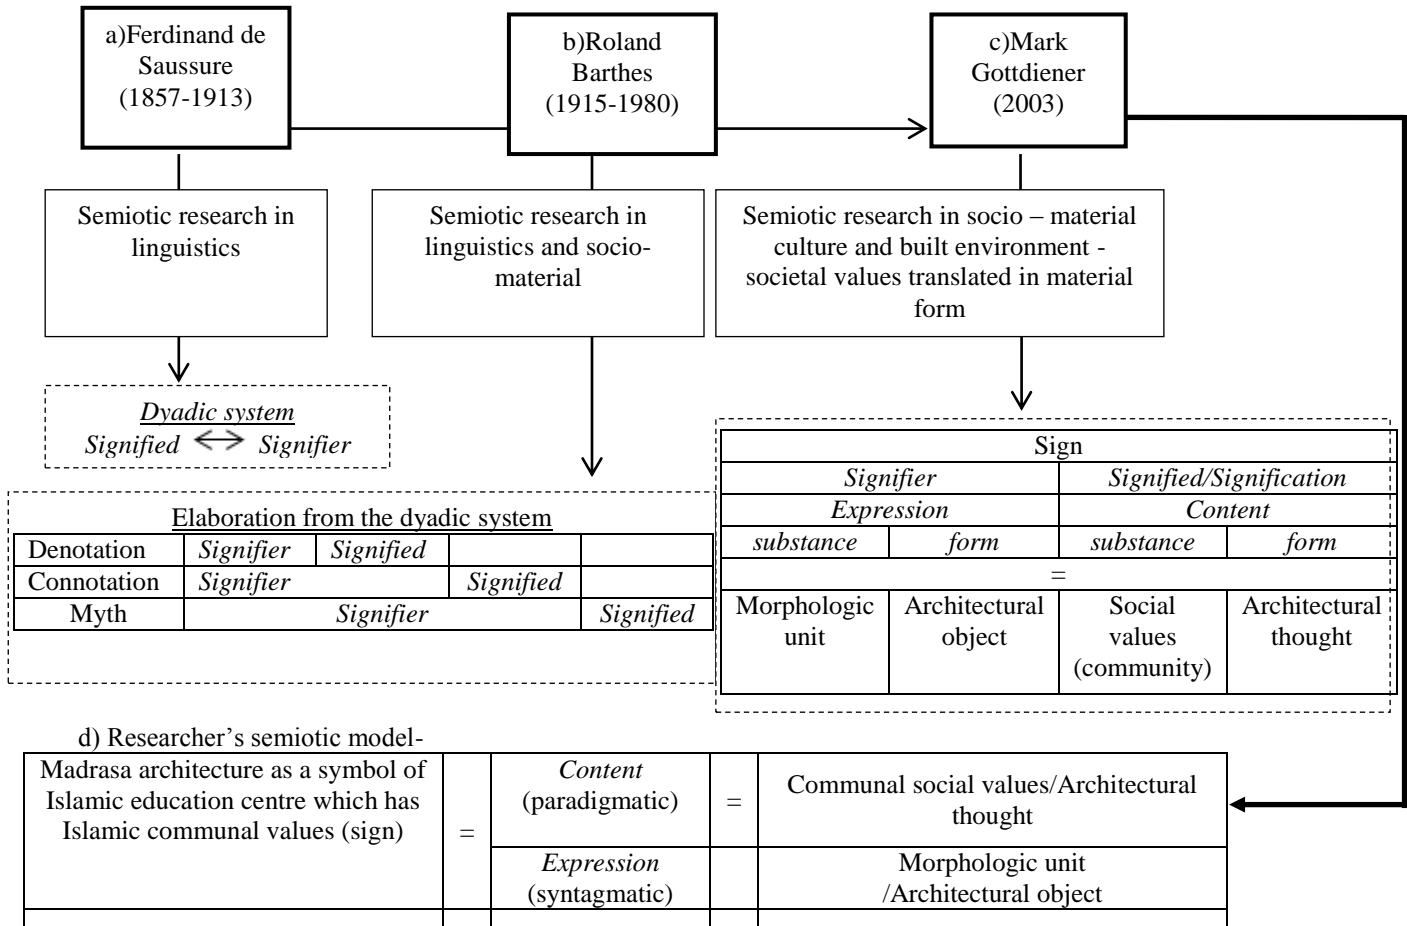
a)Ferdinand de Saussure (1857-1913)

b)Roland Barthes (1915-1980)

c)Mark Gottdiener (2003)

Semiotic research in linguistics

Semiotic research in linguistics and socio-material

Semiotic research in socio – material culture and built environment - societal values translated in material form

Dyadic system
Signified $\leftrightarrow$ Signifier

Elaboration from the dyadic system

| Denotation | Signifier | Signified | | |
|---|---|---|---|---|
| Connotation | Signifier | | Signified | |
| Myth | Signifier | | | Signified |

| Sign | | | |
|---|---|---|---|
| Signifier | | Signified/Signification | |
| Expression | | Content | |
| substance | form | substance | form |
| = | | | |
| Morphologic unit | Architectural object | Social values (community) | Architectural thought |

d) Researcher's semiotic model-

| Madrasa architecture as a symbol of Islamic education centre which has Islamic communal values (sign) | = | Content (paradigmatic) | = | Communal social values/Architectural thought |
|---|---|---|---|---|
| | | Expression (syntagmatic) | | Morphologic unit /Architectural object |